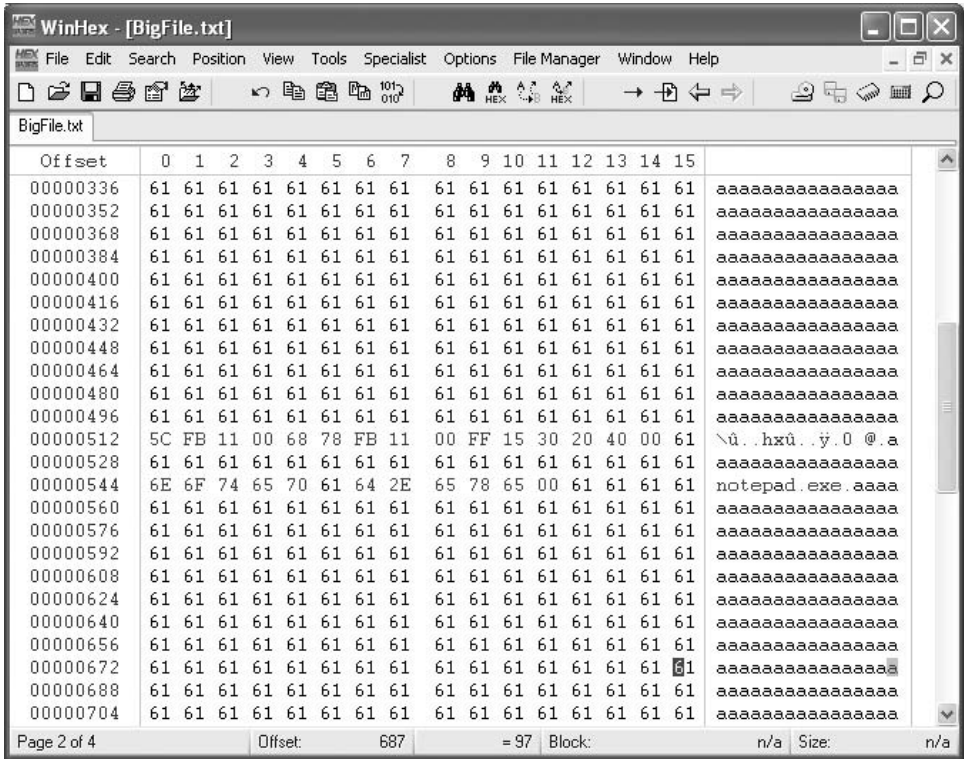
WinHex - [BigFile.txt]

File Edit Search Position View Tools Specialist Options File Manager Window Help

BigFile.txt

| Offset | 0 | 1 | 2 | 3 | 4 | 5 | 6 | 7 | 8 | 9 | 10 | 11 | 12 | 13 | 14 | 15 | |
|---|---|---|---|---|---|---|---|---|---|---|---|---|---|---|---|---|---|
| 00000336 | 61 | 61 | 61 | 61 | 61 | 61 | 61 | 61 | 61 | 61 | 61 | 61 | 61 | 61 | 61 | 61 | aaaaaaaaaaaaaaaa |
| 00000352 | 61 | 61 | 61 | 61 | 61 | 61 | 61 | 61 | 61 | 61 | 61 | 61 | 61 | 61 | 61 | 61 | aaaaaaaaaaaaaaaa |
| 00000368 | 61 | 61 | 61 | 61 | 61 | 61 | 61 | 61 | 61 | 61 | 61 | 61 | 61 | 61 | 61 | 61 | aaaaaaaaaaaaaaaa |
| 00000384 | 61 | 61 | 61 | 61 | 61 | 61 | 61 | 61 | 61 | 61 | 61 | 61 | 61 | 61 | 61 | 61 | aaaaaaaaaaaaaaaa |
| 00000400 | 61 | 61 | 61 | 61 | 61 | 61 | 61 | 61 | 61 | 61 | 61 | 61 | 61 | 61 | 61 | 61 | aaaaaaaaaaaaaaaa |
| 00000416 | 61 | 61 | 61 | 61 | 61 | 61 | 61 | 61 | 61 | 61 | 61 | 61 | 61 | 61 | 61 | 61 | aaaaaaaaaaaaaaaa |
| 00000432 | 61 | 61 | 61 | 61 | 61 | 61 | 61 | 61 | 61 | 61 | 61 | 61 | 61 | 61 | 61 | 61 | aaaaaaaaaaaaaaaa |
| 00000448 | 61 | 61 | 61 | 61 | 61 | 61 | 61 | 61 | 61 | 61 | 61 | 61 | 61 | 61 | 61 | 61 | aaaaaaaaaaaaaaaa |
| 00000464 | 61 | 61 | 61 | 61 | 61 | 61 | 61 | 61 | 61 | 61 | 61 | 61 | 61 | 61 | 61 | 61 | aaaaaaaaaaaaaaaa |
| 00000480 | 61 | 61 | 61 | 61 | 61 | 61 | 61 | 61 | 61 | 61 | 61 | 61 | 61 | 61 | 61 | 61 | aaaaaaaaaaaaaaaa |
| 00000496 | 61 | 61 | 61 | 61 | 61 | 61 | 61 | 61 | 61 | 61 | 61 | 61 | 61 | 61 | 61 | 61 | aaaaaaaaaaaaaaaa |
| 00000512 | 5C | FB | 11 | 00 | 68 | 78 | FB | 11 | 00 | FF | 15 | 30 | 20 | 40 | 00 | 61 | \û..hxû..ÿ.0 @.a |
| 00000528 | 61 | 61 | 61 | 61 | 61 | 61 | 61 | 61 | 61 | 61 | 61 | 61 | 61 | 61 | 61 | 61 | aaaaaaaaaaaaaaaa |
| 00000544 | 6E | 6F | 74 | 65 | 70 | 61 | 64 | 2E | 65 | 78 | 65 | 00 | 61 | 61 | 61 | 61 | notepad.exe.aaaa |
| 00000560 | 61 | 61 | 61 | 61 | 61 | 61 | 61 | 61 | 61 | 61 | 61 | 61 | 61 | 61 | 61 | 61 | aaaaaaaaaaaaaaaa |
| 00000576 | 61 | 61 | 61 | 61 | 61 | 61 | 61 | 61 | 61 | 61 | 61 | 61 | 61 | 61 | 61 | 61 | aaaaaaaaaaaaaaaa |
| 00000592 | 61 | 61 | 61 | 61 | 61 | 61 | 61 | 61 | 61 | 61 | 61 | 61 | 61 | 61 | 61 | 61 | aaaaaaaaaaaaaaaa |
| 00000608 | 61 | 61 | 61 | 61 | 61 | 61 | 61 | 61 | 61 | 61 | 61 | 61 | 61 | 61 | 61 | 61 | aaaaaaaaaaaaaaaa |
| 00000624 | 61 | 61 | 61 | 61 | 61 | 61 | 61 | 61 | 61 | 61 | 61 | 61 | 61 | 61 | 61 | 61 | aaaaaaaaaaaaaaaa |
| 00000640 | 61 | 61 | 61 | 61 | 61 | 61 | 61 | 61 | 61 | 61 | 61 | 61 | 61 | 61 | 61 | 61 | aaaaaaaaaaaaaaaa |
| 00000656 | 61 | 61 | 61 | 61 | 61 | 61 | 61 | 61 | 61 | 61 | 61 | 61 | 61 | 61 | 61 | 61 | aaaaaaaaaaaaaaaa |
| 00000672 | 61 | 61 | 61 | 61 | 61 | 61 | 61 | 61 | 61 | 61 | 61 | 61 | 61 | 61 | 61 | 61 | aaaaaaaaaaaaaaaa |
| 00000688 | 61 | 61 | 61 | 61 | 61 | 61 | 61 | 61 | 61 | 61 | 61 | 61 | 61 | 61 | 61 | 61 | aaaaaaaaaaaaaaaa |
| 00000704 | 61 | 61 | 61 | 61 | 61 | 61 | 61 | 61 | 61 | 61 | 61 | 61 | 61 | 61 | 61 | 61 | aaaaaaaaaaaaaaaa |

Page 2 of 4 Offset: 687 = 97 Block: n/a Size: n/a